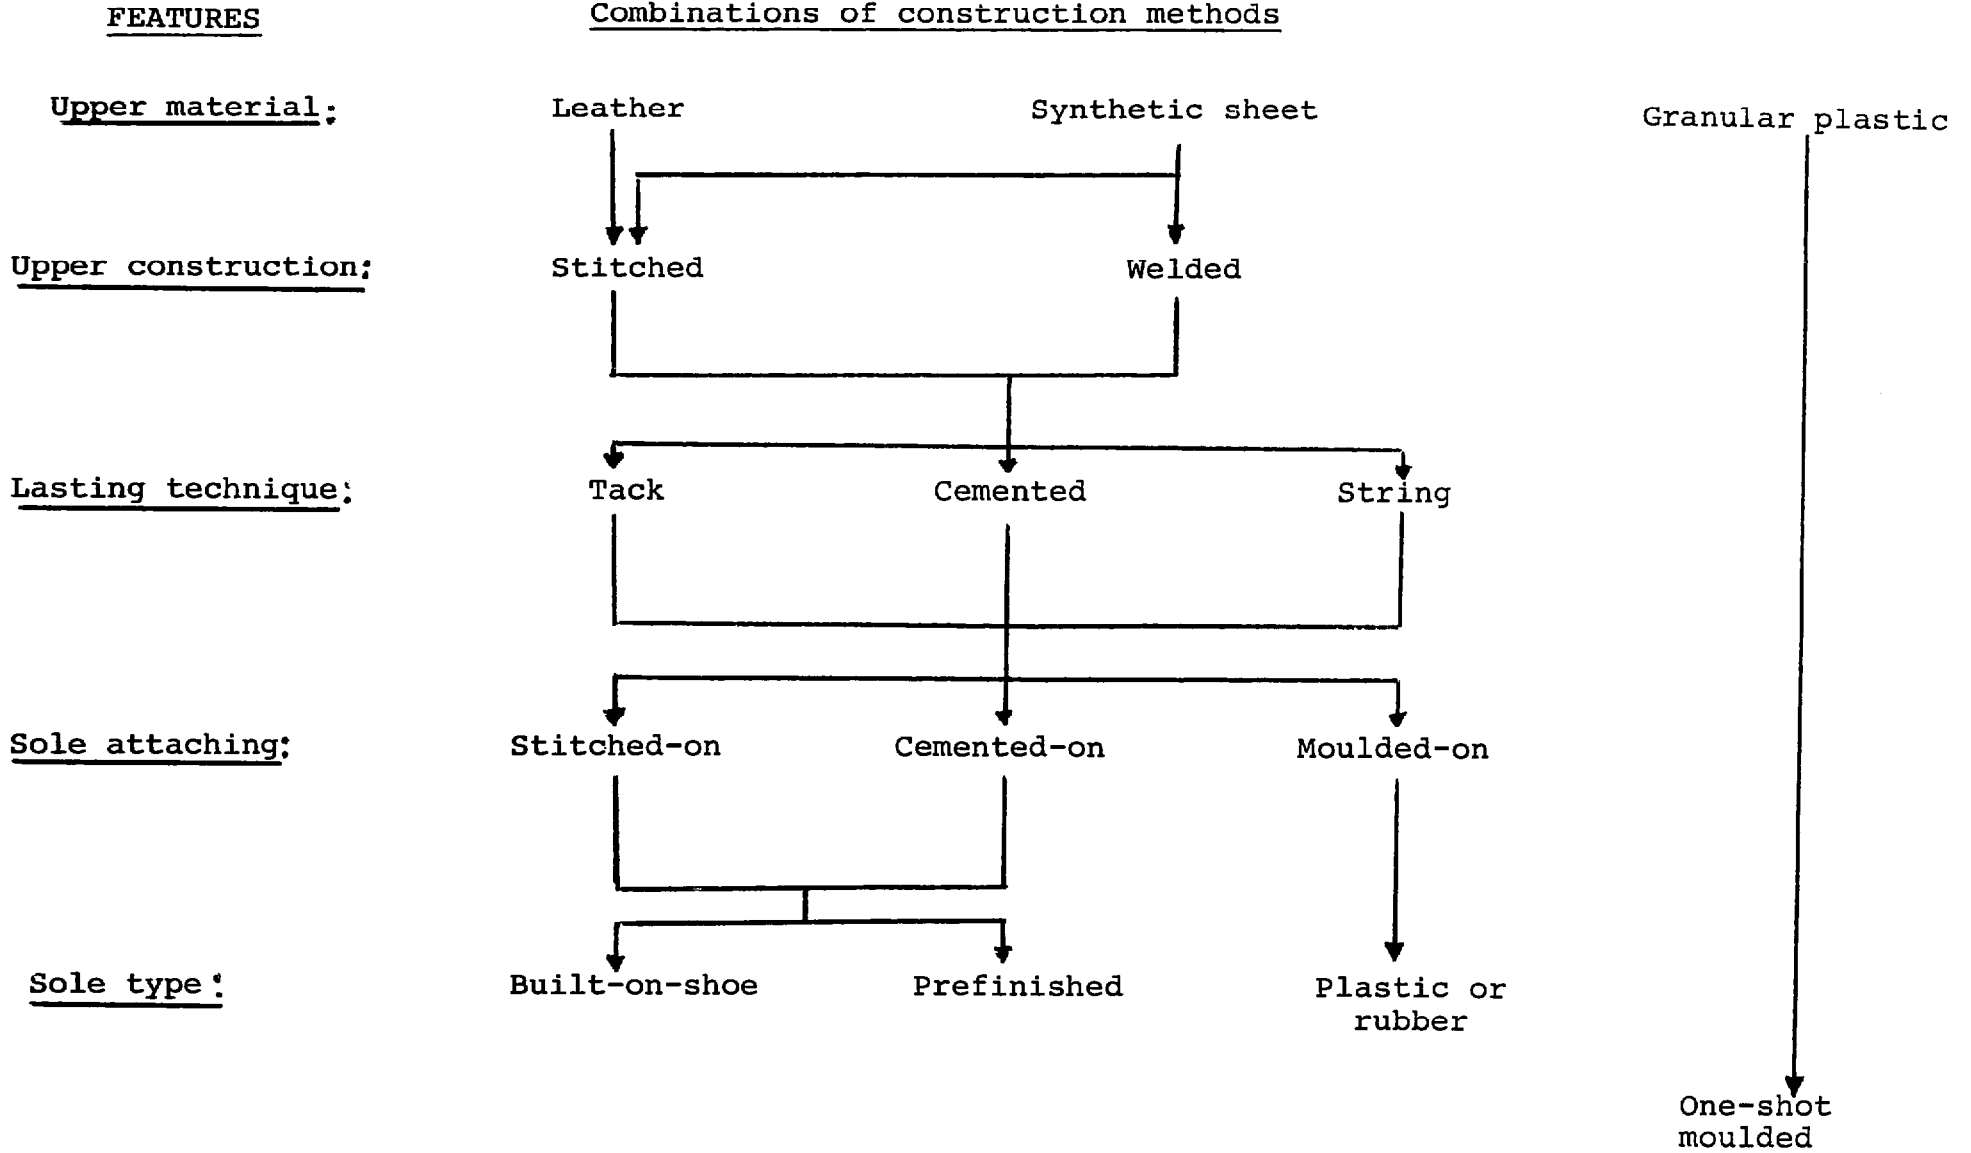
FEATURES

Combinations of construction methods

Upper material:

Leather

Synthetic sheet

Granular plastic

Upper construction:

Stitched

Welded

Lasting technique:

Tack

Cemented

String

Sole attaching:

Stitched-on

Cemented-on

Moulded-on

Sole type:

Built-on-shoe

Prefinished

Plastic or rubber

One-shot moulded